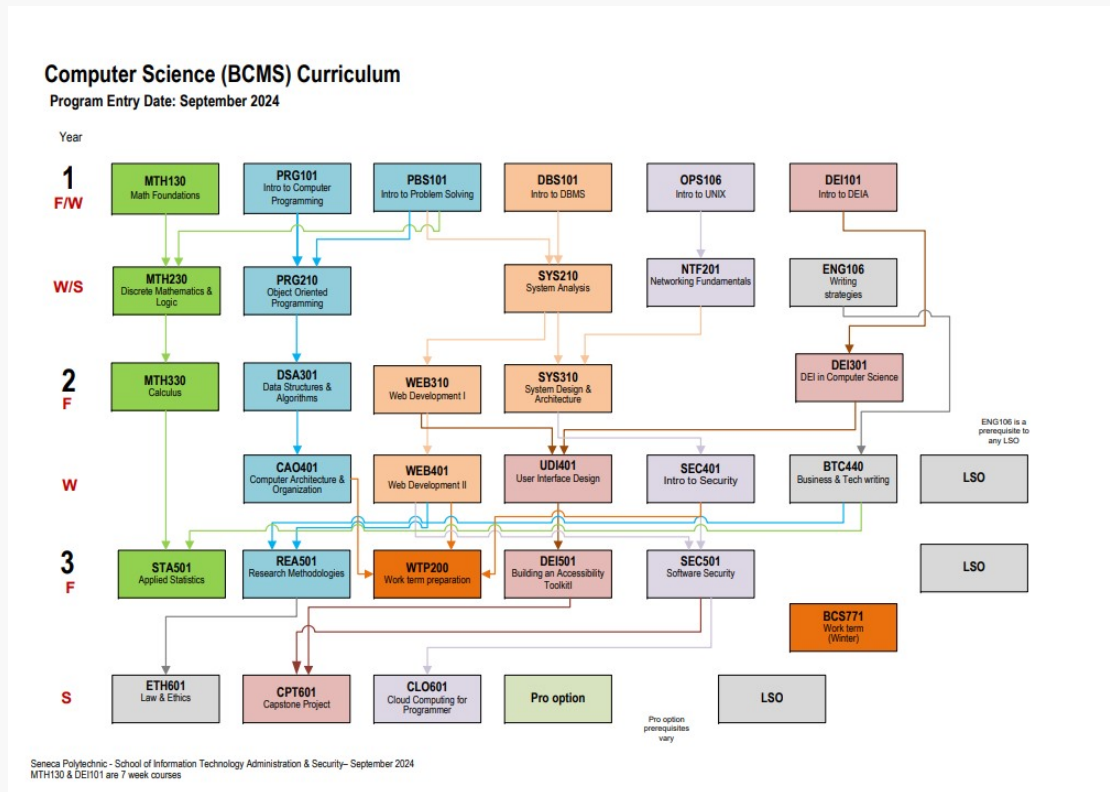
Computer Science (BCMS) Curriculum

Program Entry Date: September 2024

Year

1
F/W

MTH130
Math Foundations

PRG101
Intro to Computer Programming

PBS101
Intro to Problem Solving

DBS101
Intro to DBMS

OPS106
Intro to UNIX

DEI101
Intro to DEIA

W/S

MTH230
Discrete Mathematics & Logic

PRG210
Object Oriented Programming

SYS210
System Analysis

NTF201
Networking Fundamentals

ENG106
Writing strategies

2
F

MTH330
Calculus

DSA301
Data Structures & Algorithms

WEB310
Web Development I

SYS310
System Design & Architecture

DEI301
DEI in Computer Science

ENG106 is a prerequisite to any LSO

W

CAO401
Computer Architecture & Organization

WEB401
Web Development II

UDI401
User Interface Design

SEC401
Intro to Security

BTC440
Business & Tech writing

LSO

3
F

STA501
Applied Statistics

REA501
Research Methodologies

WTP200
Work term preparation

DEI501
Building an Accessibility Toolkit!

SEC501
Software Security

LSO

BCS771
Work term (Winter)

S

ETH601
Law & Ethics

CPT601
Capstone Project

CLO601
Cloud Computing for Programmer

Pro option

LSO

Pro option prerequisites vary

Seneca Polytechnic - School of Information Technology Administration & Security– September 2024
MTH130 & DEI101 are 7 week courses